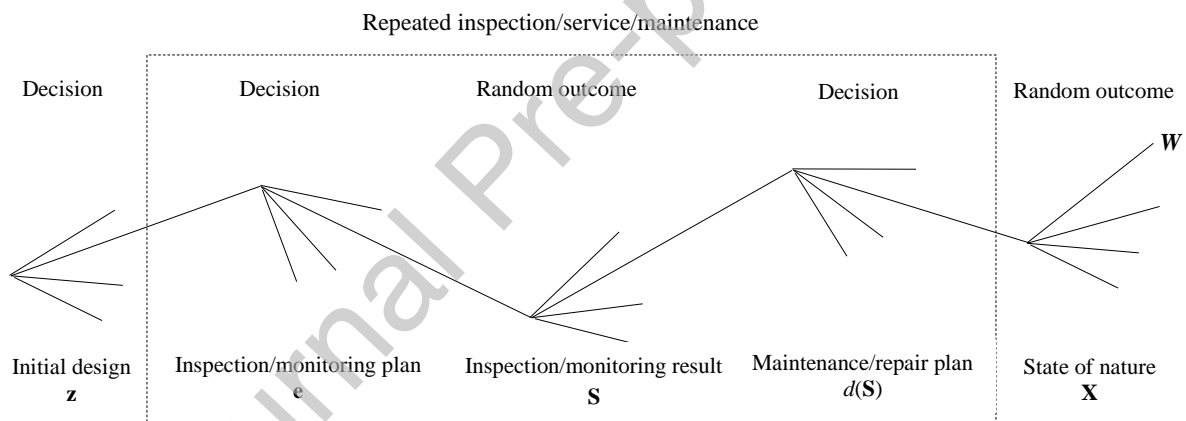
Repeated inspection/service/maintenance

Decision

Decision

Random outcome

Decision

Random outcome

$\boldsymbol{W}$

Initial design
$\mathbf{z}$

Inspection/monitoring plan
$\mathbf{e}$

Inspection/monitoring result
$\mathbf{S}$

Maintenance/repair plan
$d(\mathbf{S})$

State of nature
$\mathbf{X}$

Journal Pre-proof